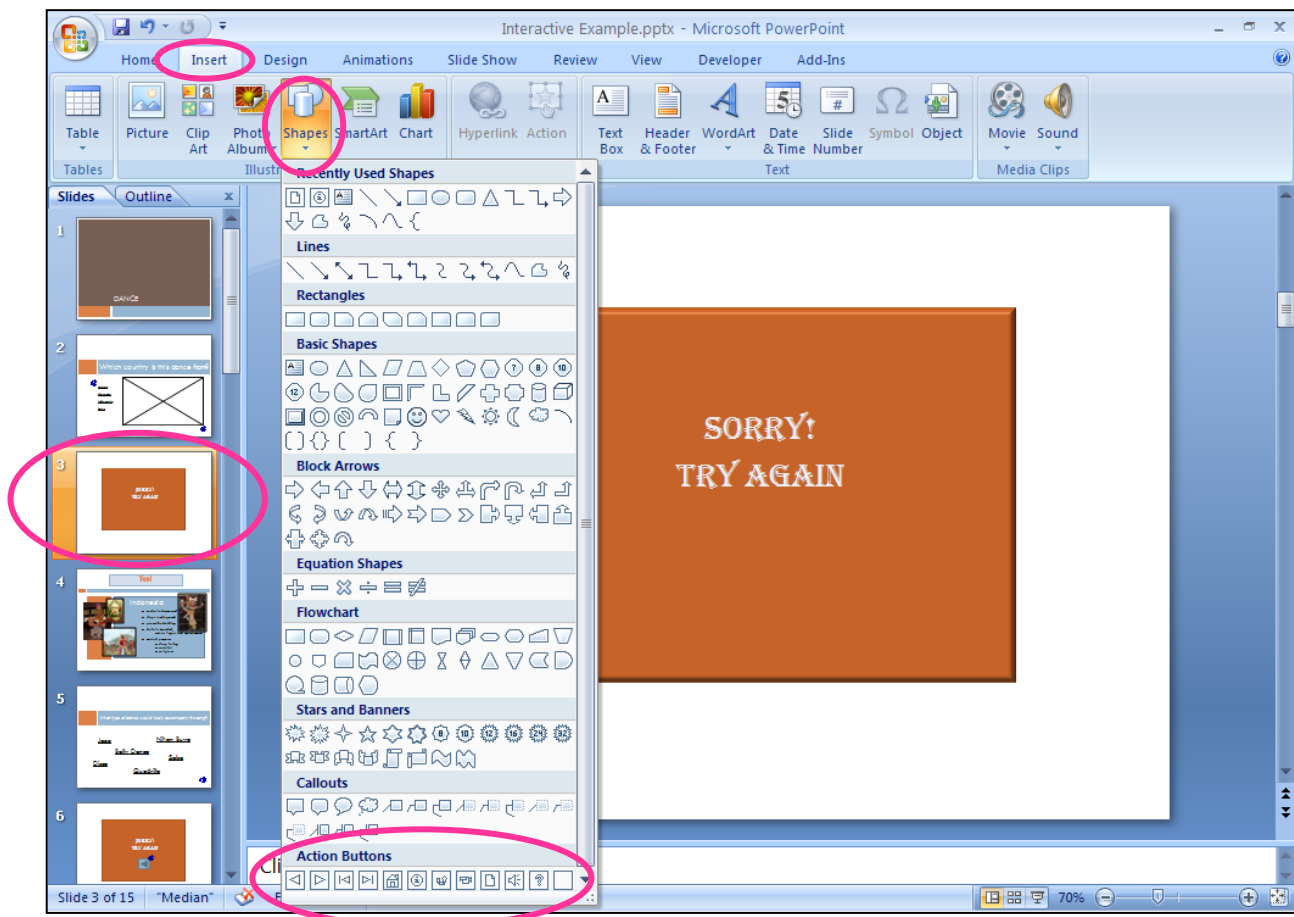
Interactive Example.pptx - Microsoft PowerPoint

Home Insert Design Animations Slide Show Review View Developer Add-Ins

Table
Tables
Picture Clip Art Photo Album Shapes SmartArt Chart
Illustr
Hyperlink Action
Text Box Header & Footer WordArt Date & Time Slide Number Symbol Object
Text
Movie Sound
Media Clips

Slides Outline

Recently Used Shapes
Lines
Rectangles
Basic Shapes
Block Arrows
Equation Shapes
Flowchart
Stars and Banners
Callouts
Action Buttons

1
DANCE
2
Which country is this dance from?
3
SORRY! TRY AGAIN
4
Yes!
Indonesia
5
6
SORRY! TRY AGAIN

SORRY!
TRY AGAIN

Cli

Slide 3 of 15 "Median" 70%